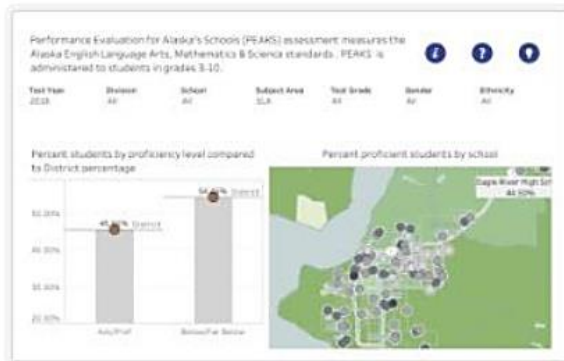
Performance Evaluation for Alaska's Schools (PEAKS) assessment measures the Alaska English Language Arts, Mathematics & Science standards. PEAKS is administered to students in grades 3-10.

| Test Year | Division | School | Subject Area | Test Grade | Gender | Ethnicity |
|---|---|---|---|---|---|---|
| 2018 | All | All | ELA | All | All | All |

Percent students by proficiency level compared to District percentage

Percent proficient students by school

45.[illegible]% District

54.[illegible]% District

50.00%

40.00%

30.00%

20.00%

Adv/Prof

Below/Far Below

Eagle River High Sc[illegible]
44.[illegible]%